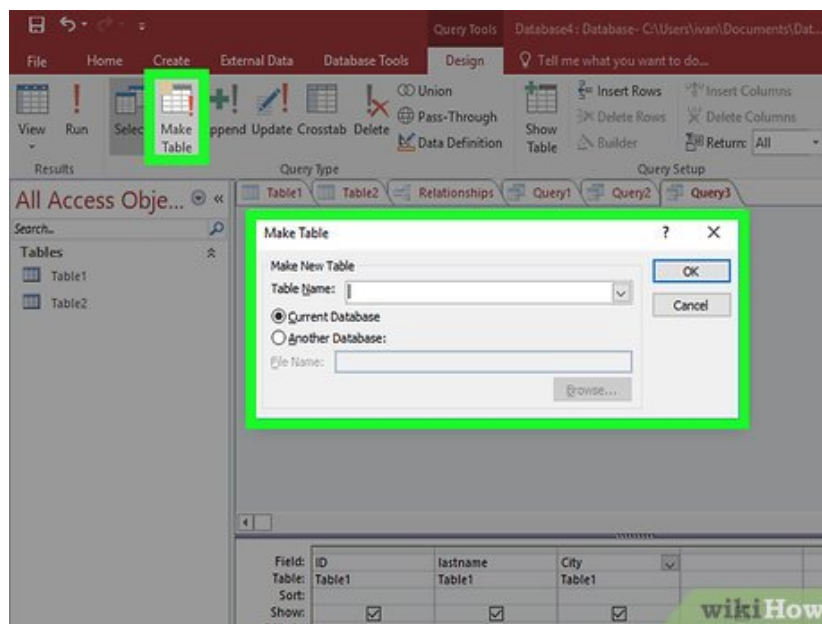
Query Tools Database4 : Database- C:\Users\ivan\Documents\Dat...

File Home Create External Data Database Tools Design Tell me what you want to do...

View Run Selec Make Table ppend Update Crosstab Delete Union Pass-Through Data Definition Show Table Insert Rows Delete Rows Builder Insert Columns Delete Columns Return: All

Results Query Type Query Setup

All Access Obje...

Search...

Tables

Table1

Table2

Table1 Table2 Relationships Query1 Query2 Query3

Make Table ? ×

Make New Table

Table Name:

OK

Cancel

Current Database

Another Database:

File Name:

Browse...

| | | | |
|---|---|---|---|
| Field: | ID | lastname | City |
| Table: | Table1 | Table1 | Table1 |
| Sort: | | | |
| Show: | ☑ | ☑ | ☑ |

wikiHow